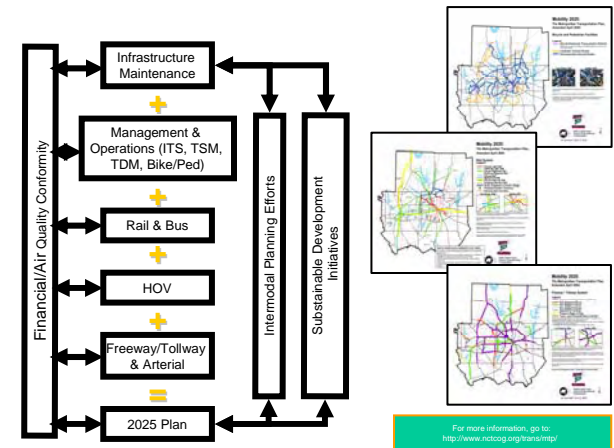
Financial/Air Quality Conformity

Infrastructure Maintenance

+

Management & Operations (ITS, TSM, TDM, Bike/Ped)

+

Rail & Bus

+

HOV

+

Freeway/Tollway & Arterial

=

2025 Plan

Intermodal Planning Efforts

Substainable Development Initiatives

Mobility 2025

Mobility 2025

Mobility 2025

For more information, go to:
http://www.nctcog.org/trans/mtp/